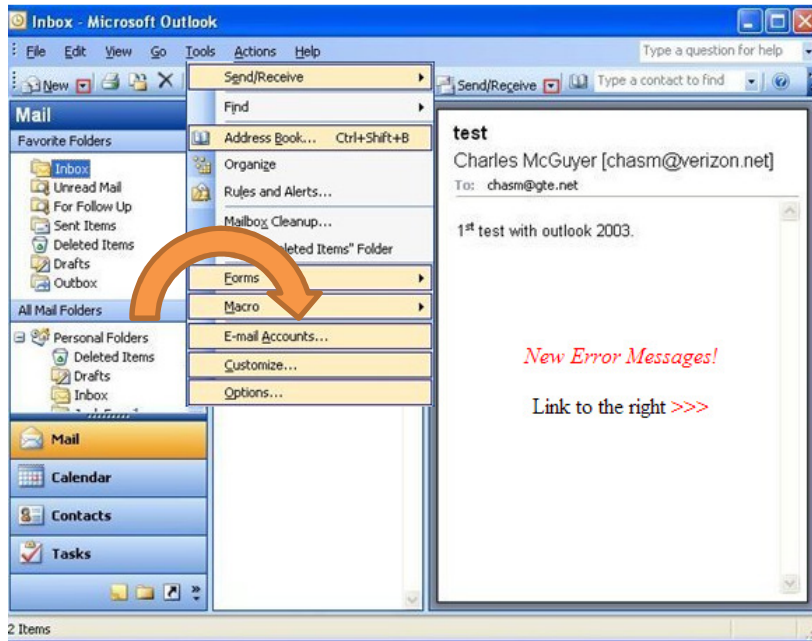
Inbox - Microsoft Outlook

File Edit View Go Tools Actions Help

Type a question for help

New

Send/Receive

Type a contact to find

Mail

Favorite Folders

Inbox
Unread Mail
For Follow Up
Sent Items
Deleted Items
Drafts
Outbox

All Mail Folders

Personal Folders
Deleted Items
Drafts
Inbox

Mail
Calendar
Contacts
Tasks

Send/Receive
Find
Address Book... Ctrl+Shift+B
Organize
Rules and Alerts...
Mailbox Cleanup...
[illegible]eleted Items" Folder
Forms
Macro
E-mail Accounts...
Customize...
Options...

test
Charles McGuyer [chasm@verizon.net]
To: chasm@gte.net

$1^{st}$ test with outlook 2003.

New Error Messages!

Link to the right >>>

2 Items